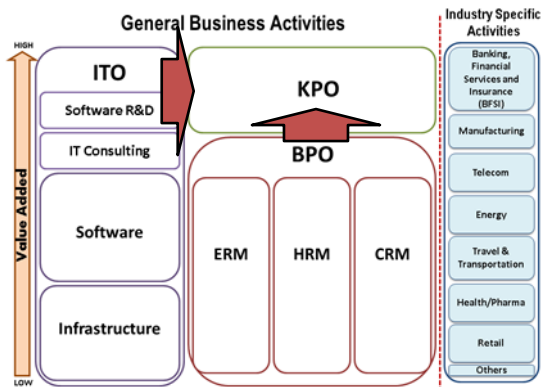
General Business Activities

Industry Specific Activities

HIGH

Value Added

LOW

ITO

Software R&D

IT Consulting

Software

Infrastructure

KPO

BPO

ERM

HRM

CRM

Banking, Financial Services and Insurance (BFSI)

Manufacturing

Telecom

Energy

Travel & Transportation

Health/Pharma

Retail

Others